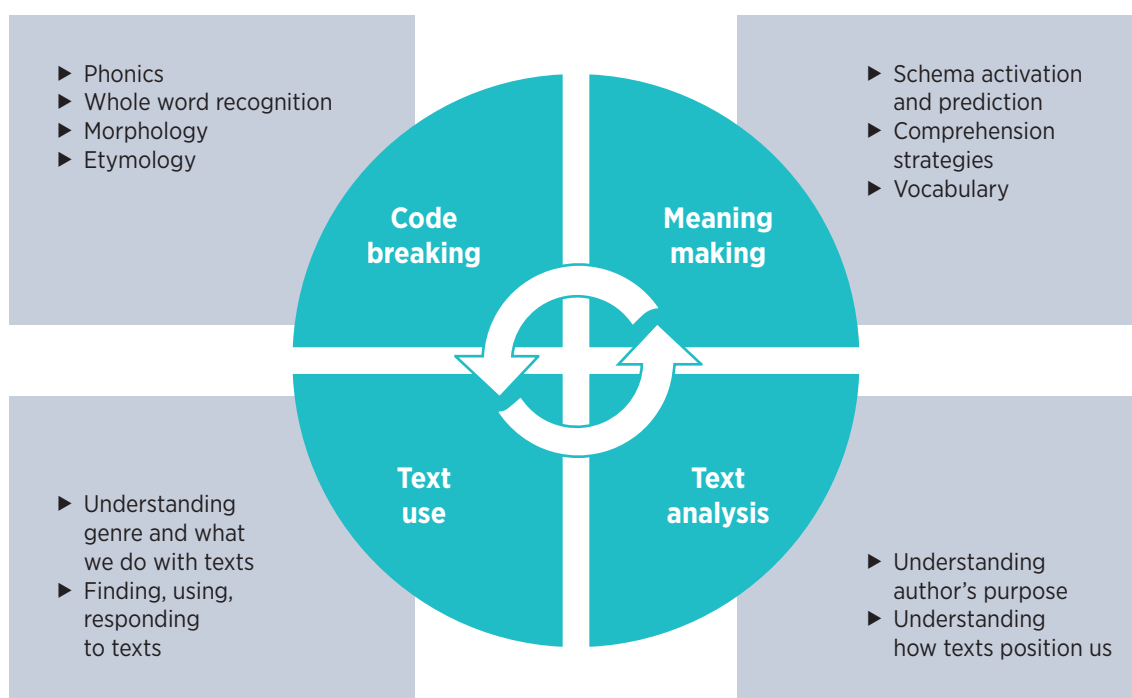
▶ Phonics
▶ Whole word recognition
▶ Morphology
▶ Etymology

Code breaking

Meaning making

▶ Schema activation and prediction
▶ Comprehension strategies
▶ Vocabulary

▶ Understanding genre and what we do with texts
▶ Finding, using, responding to texts

Text use

Text analysis

▶ Understanding author's purpose
▶ Understanding how texts position us